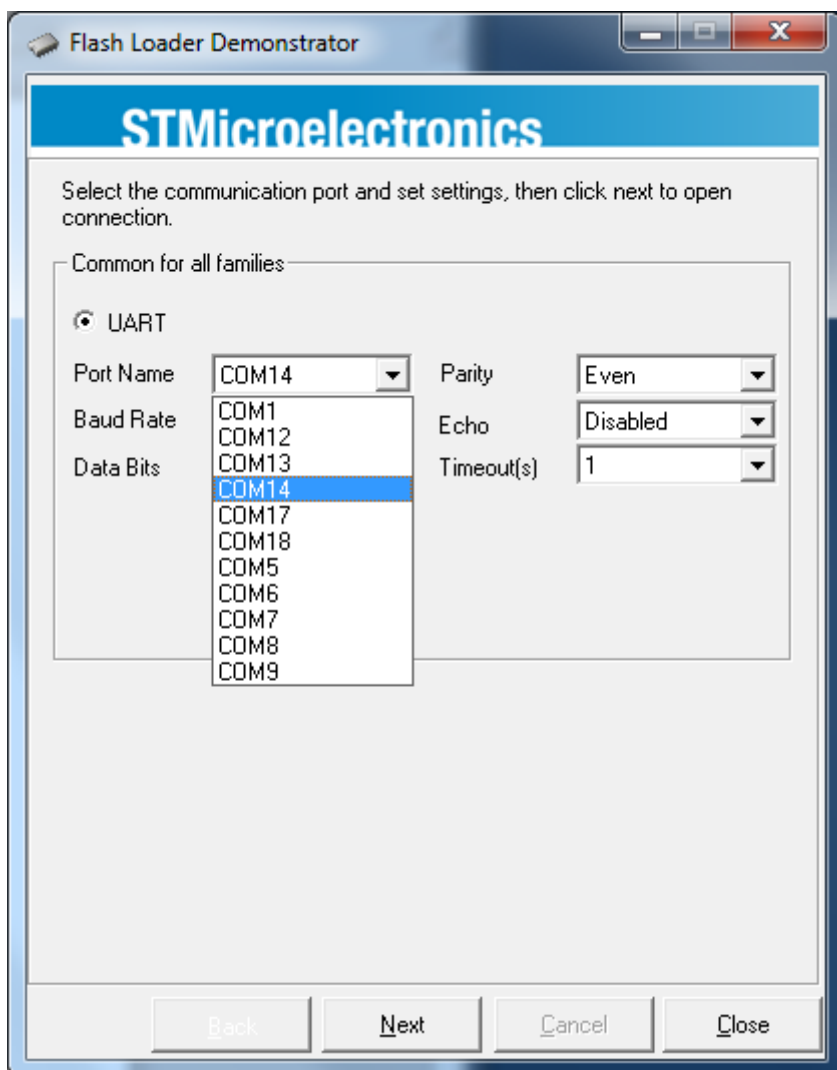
Flash Loader Demonstrator

STMicroelectronics

Select the communication port and set settings, then click next to open connection.

Common for all families

UART

Port Name COM14

Baud Rate

Data Bits

COM1
COM12
COM13
COM14
COM17
COM18
COM5
COM6
COM7
COM8
COM9

Parity Even

Echo Disabled

Timeout(s) 1

Back Next Cancel Close